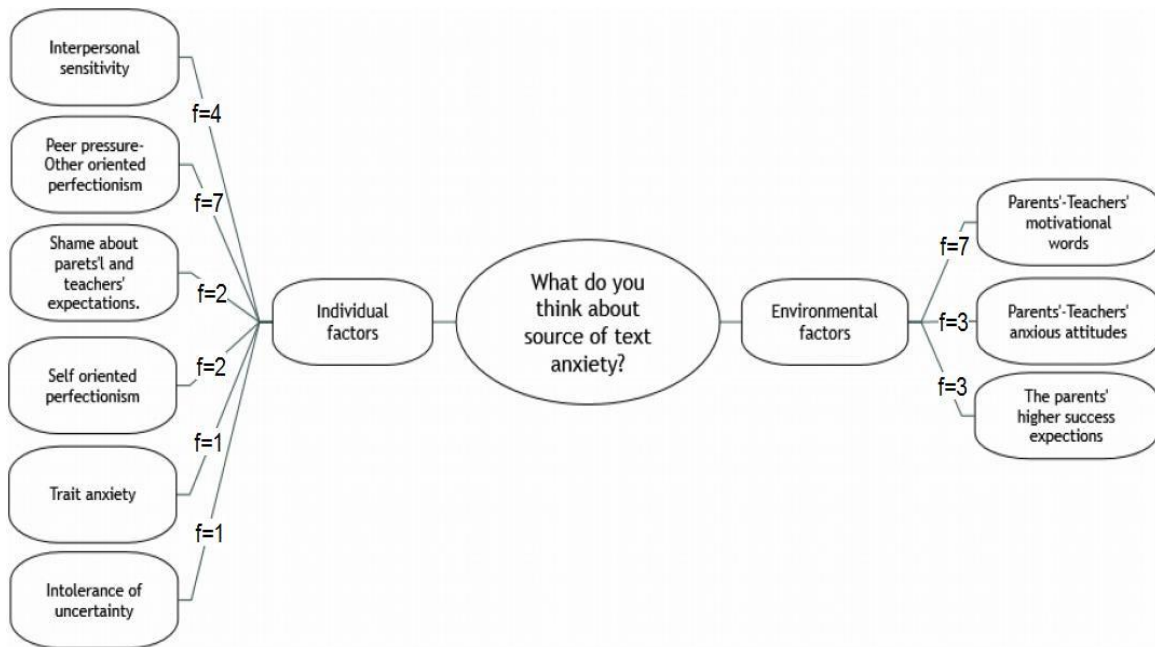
What do you think about source of text anxiety?

Individual factors

Interpersonal sensitivity
f=4

Peer pressure-Other oriented perfectionism
f=7

Shame about parets'l and teachers' expectations.
f=2

Self oriented perfectionism
f=2

Trait anxiety
f=1

Intolerance of uncertainty
f=1

Environmental factors

f=7
Parents'-Teachers' motivational words

f=3
Parents'-Teachers' anxious attitudes

f=3
The parents' higher success expections